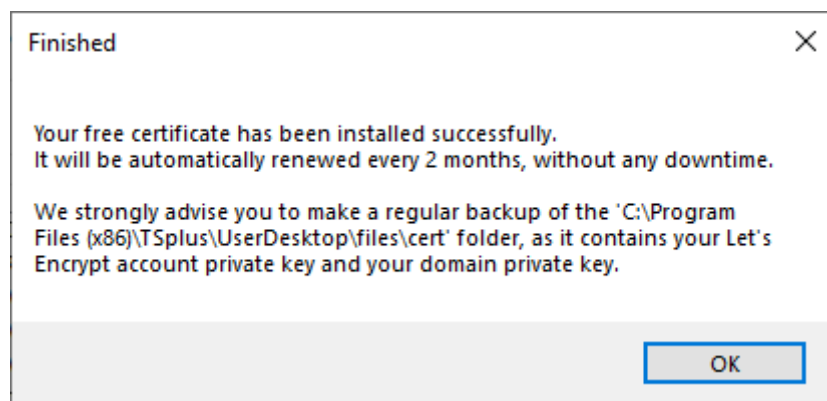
Finished

Your free certificate has been installed successfully.
It will be automatically renewed every 2 months, without any downtime.

We strongly advise you to make a regular backup of the 'C:\Program Files (x86)\TSplus\UserDesktop\files\cert' folder, as it contains your Let's Encrypt account private key and your domain private key.

OK